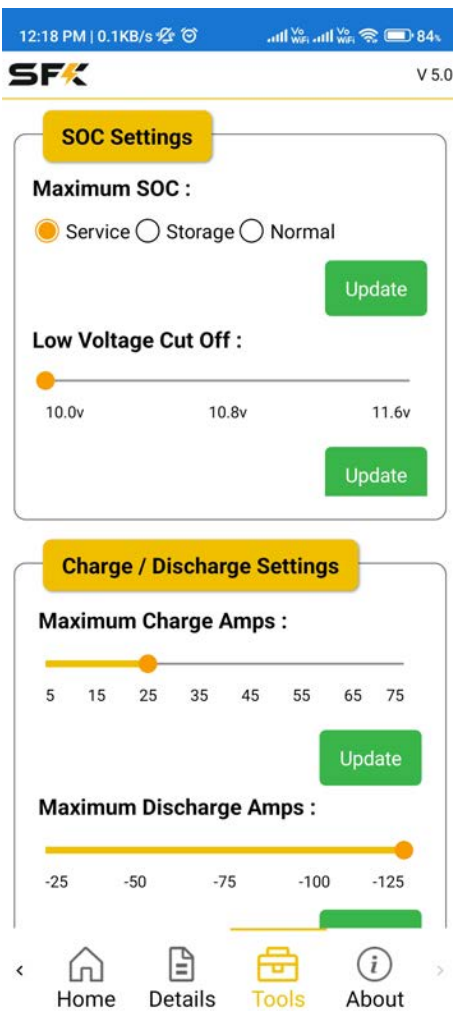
12:18 PM | 0.1KB/s 84%

SFK

V 5.0

SOC Settings

Maximum SOC :

Service Storage Normal

Update

Low Voltage Cut Off :

10.0v 10.8v 11.6v

Update

Charge / Discharge Settings

Maximum Charge Amps :

5 15 25 35 45 55 65 75

Update

Maximum Discharge Amps :

-25 -50 -75 -100 -125

Home Details Tools About